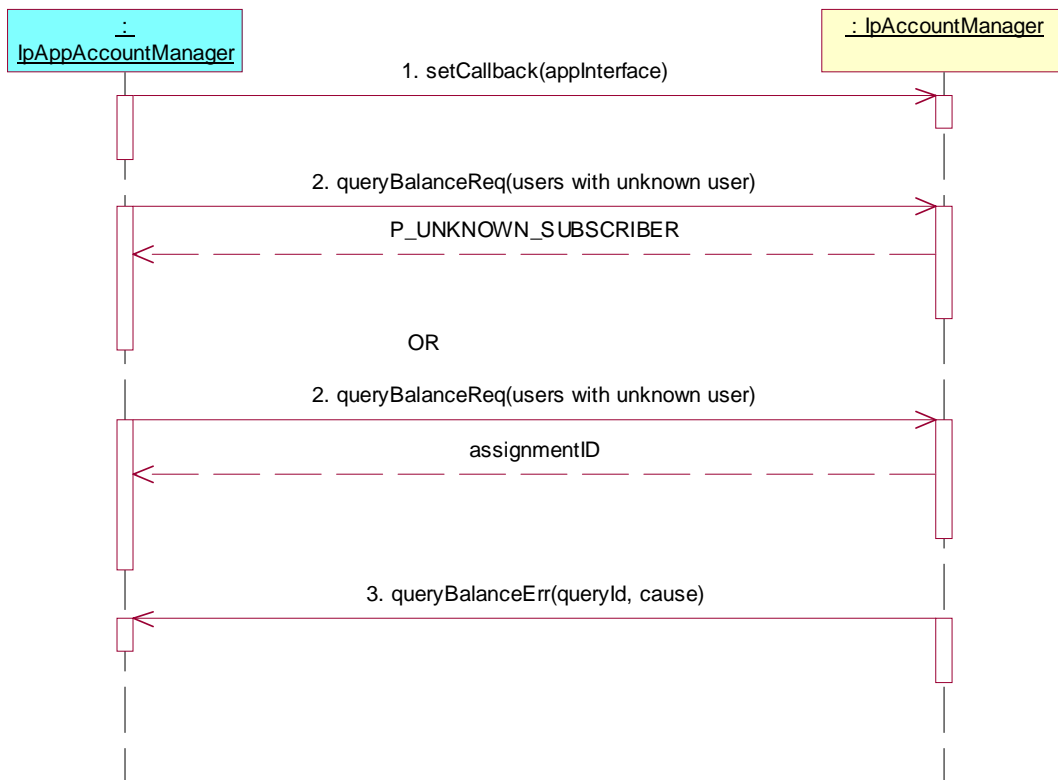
: IpAppAccountManager

: IpAccountManager

1. setCallback(appInterface)

2. queryBalanceReq(users with unknown user)

P_UNKNOWN_SUBSCRIBER

OR

2. queryBalanceReq(users with unknown user)

assignmentID

3. queryBalanceErr(queryId, cause)